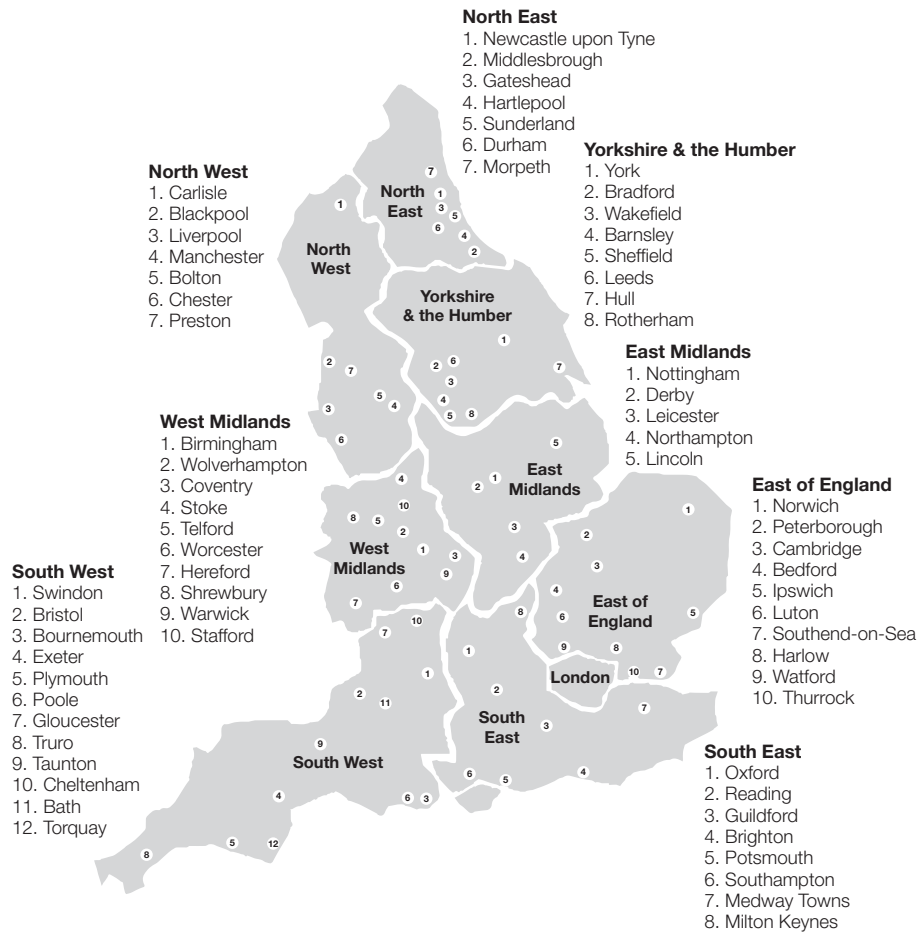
North East
1. Newcastle upon Tyne
2. Middlesbrough
3. Gateshead
4. Hartlepool
5. Sunderland
6. Durham
7. Morpeth

Yorkshire & the Humber
1. York
2. Bradford
3. Wakefield
4. Barnsley
5. Sheffield
6. Leeds
7. Hull
8. Rotherham

North West
1. Carlisle
2. Blackpool
3. Liverpool
4. Manchester
5. Bolton
6. Chester
7. Preston

East Midlands
1. Nottingham
2. Derby
3. Leicester
4. Northampton
5. Lincoln

West Midlands
1. Birmingham
2. Wolverhampton
3. Coventry
4. Stoke
5. Telford
6. Worcester
7. Hereford
8. Shrewbury
9. Warwick
10. Stafford

East of England
1. Norwich
2. Peterborough
3. Cambridge
4. Bedford
5. Ipswich
6. Luton
7. Southend-on-Sea
8. Harlow
9. Watford
10. Thurrock

South West
1. Swindon
2. Bristol
3. Bournemouth
4. Exeter
5. Plymouth
6. Poole
7. Gloucester
8. Truro
9. Taunton
10. Cheltenham
11. Bath
12. Torquay

South East
1. Oxford
2. Reading
3. Guildford
4. Brighton
5. Potsmouth
6. Southampton
7. Medway Towns
8. Milton Keynes

7 North East 1 3 5 6 4 2
1 North West
Yorkshire & the Humber 1 7
2 6 2 3 4 5 8
2 7 5 4 3 6
5 East Midlands 2 1 3 4
1 2 3 East of England 4 6 5 9 8 10 7 London
4 10 8 5 2 West Midlands 1 3 9 6 7
8 7 10 1 2 11 9 South West 4 6 3 5 12 8
1 2 South East 3 7 6 5 4